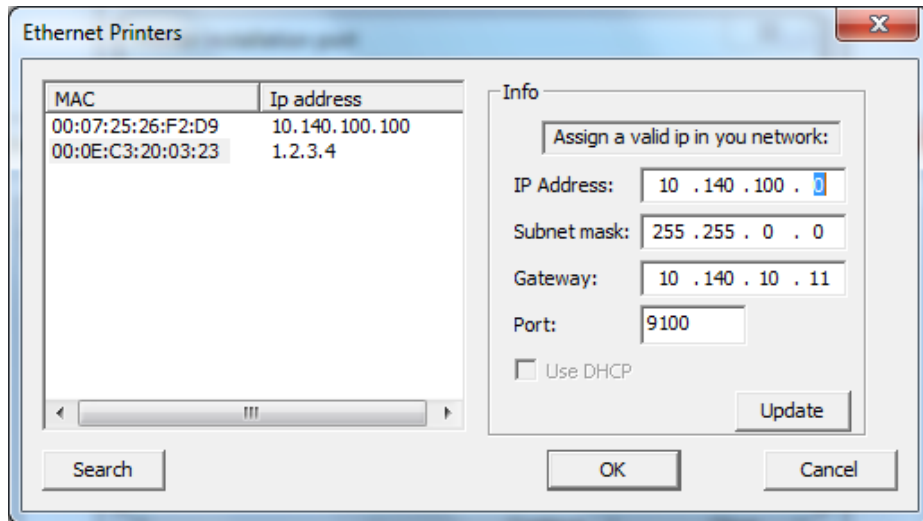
Ethernet Printers

| MAC | Ip address |
|---|---|
| 00:07:25:26:F2:D9 | 10.140.100.100 |
| 00:0E:C3:20:03:23 | 1.2.3.4 |

Info

Assign a valid ip in you network:

IP Address: 10 . 140 . 100 . 0

Subnet mask: 255 . 255 . 0 . 0

Gateway: 10 . 140 . 10 . 11

Port: 9100

Use DHCP

Update

Search

OK

Cancel